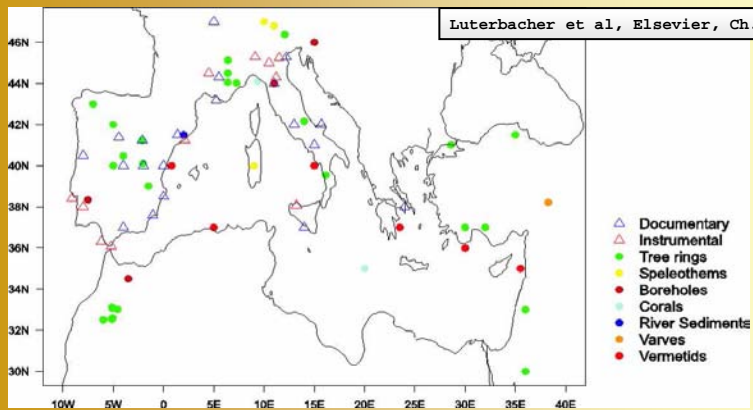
Luterbacher et al, Elsevier, Ch.

46N
44N
42N
40N
38N
36N
34N
32N
30N

10W 5W 0 5E 10E 15E 20E 25E 30E 35E 40E

Documentary
Instrumental
Tree rings
Speleothems
Boreholes
Corals
River Sediments
Varves
Vermetids